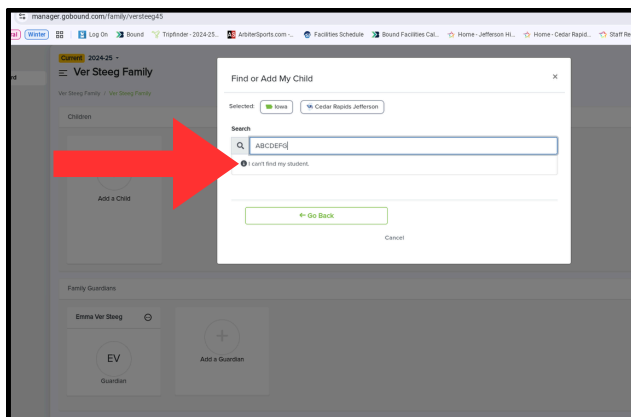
manager.gobound.com/family/versteeg45

al) (Winter) Log On Bound Tripfinder - 2024-25... ArbiterSports.com -... Facilities Schedule Bound Facilities Cal... Home - Jefferson Hi... Home - Cedar Rapid... Staff Re

rd

Current 2024-25

Ver Steeg Family

Ver Steeg Family / Ver Steeg Family

Children

Add a Child

Family Guardians

Emma Ver Steeg

EV

Guardian

Add a Guardian

Find or Add My Child

×

Selected: Iowa Cedar Rapids Jefferson

Search

ABCDEFG

I can't find my student.

← Go Back

Cancel